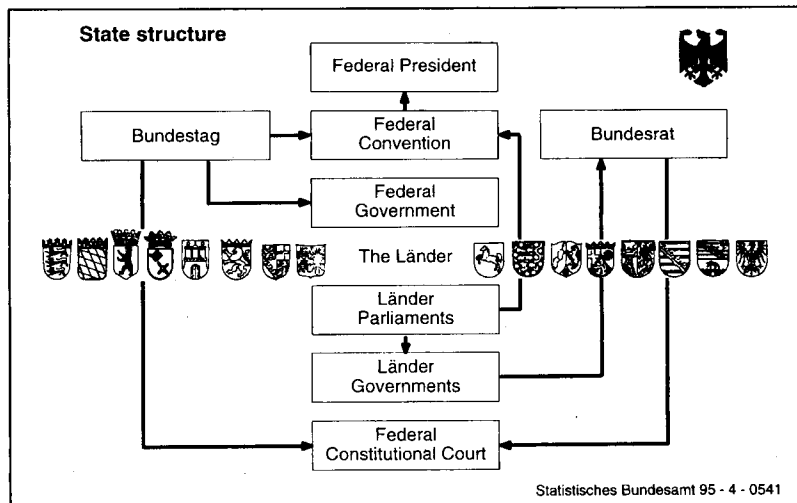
State structure

Federal President

Bundestag

Federal Convention

Bundesrat

Federal Government

The Länder

Länder Parliaments

Länder Governments

Federal Constitutional Court

Statistisches Bundesamt 95 - 4 - 0541